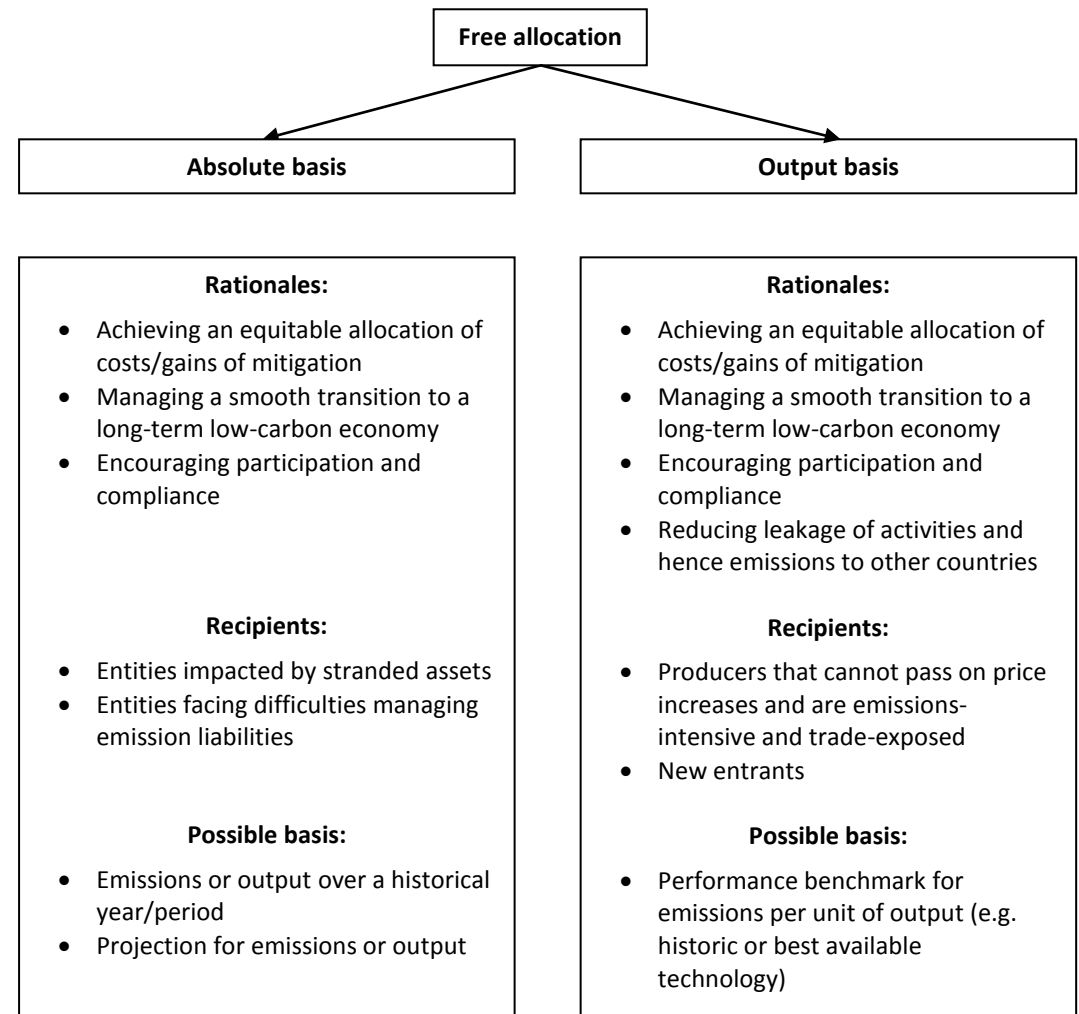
Free allocation

Absolute basis

Output basis

Rationales:

- Achieving an equitable allocation of costs/gains of mitigation
- Managing a smooth transition to a long-term low-carbon economy
- Encouraging participation and compliance

Recipients:

- Entities impacted by stranded assets
- Entities facing difficulties managing emission liabilities

Possible basis:

- Emissions or output over a historical year/period
- Projection for emissions or output

Rationales:

- Achieving an equitable allocation of costs/gains of mitigation
- Managing a smooth transition to a long-term low-carbon economy
- Encouraging participation and compliance
- Reducing leakage of activities and hence emissions to other countries

Recipients:

- Producers that cannot pass on price increases and are emissions-intensive and trade-exposed
- New entrants

Possible basis:

- Performance benchmark for emissions per unit of output (e.g. historic or best available technology)